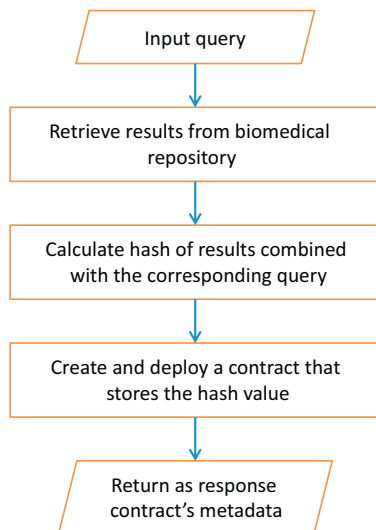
Input query

Retrieve results from biomedical repository

Calculate hash of results combined with the corresponding query

Create and deploy a contract that stores the hash value

Return as response contract's metadata